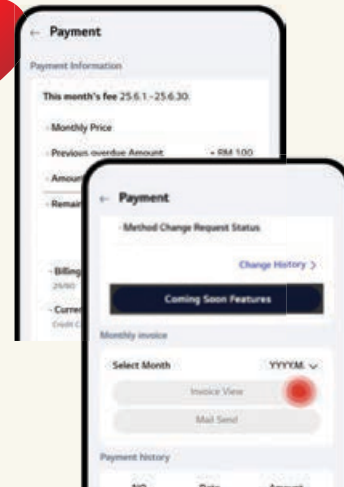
← Payment

Payment Information

This month's fee 25.6.1.~25.6.30.

- Monthly Price

- Previous overdue Amount - RM 100

- Amoun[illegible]

- Remai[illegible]

- Billing
25/60

- Curren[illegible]
Credit C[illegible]

← Payment

- Method Change Request Status

Change History >

Coming Soon Features

Monthly invoice

Select Month YYYY.M. ∨

Invoice View

Mail Send

Payment history

NO. Date Amount